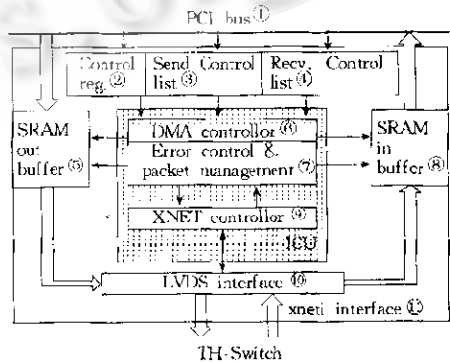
PCI bus ①

Control reg. ②

Send Control list ③

Recv. Control list ④

SRAM out buffer ⑤

DMA controller ⑥

Error control & packet management ⑦

SRAM in buffer ⑧

XNET controller ⑨

ICU

LVDS interface ⑩

xneti interface ⑪

TH-Switch